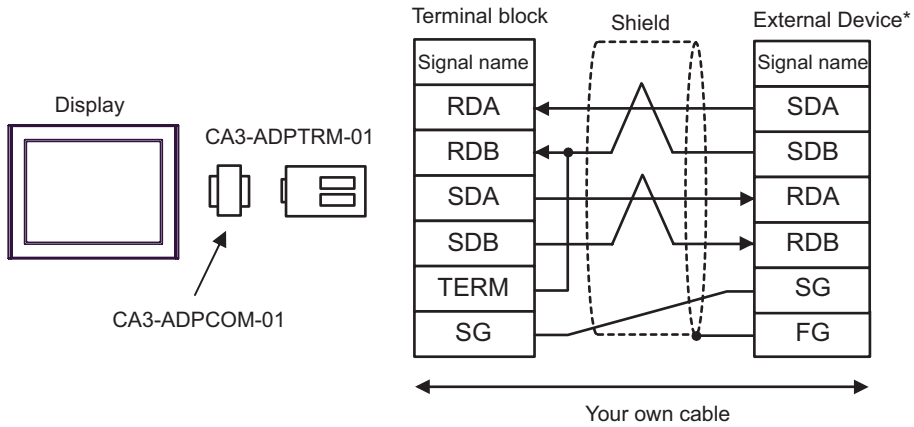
Display

CA3-ADPTRM-01

CA3-ADPCOM-01

Terminal block

Shield

External Device*

| Signal name |
|---|
| RDA |
| RDB |
| SDA |
| SDB |
| TERM |
| SG |

| Signal name |
|---|
| SDA |
| SDB |
| RDA |
| RDB |
| SG |
| FG |

Your own cable